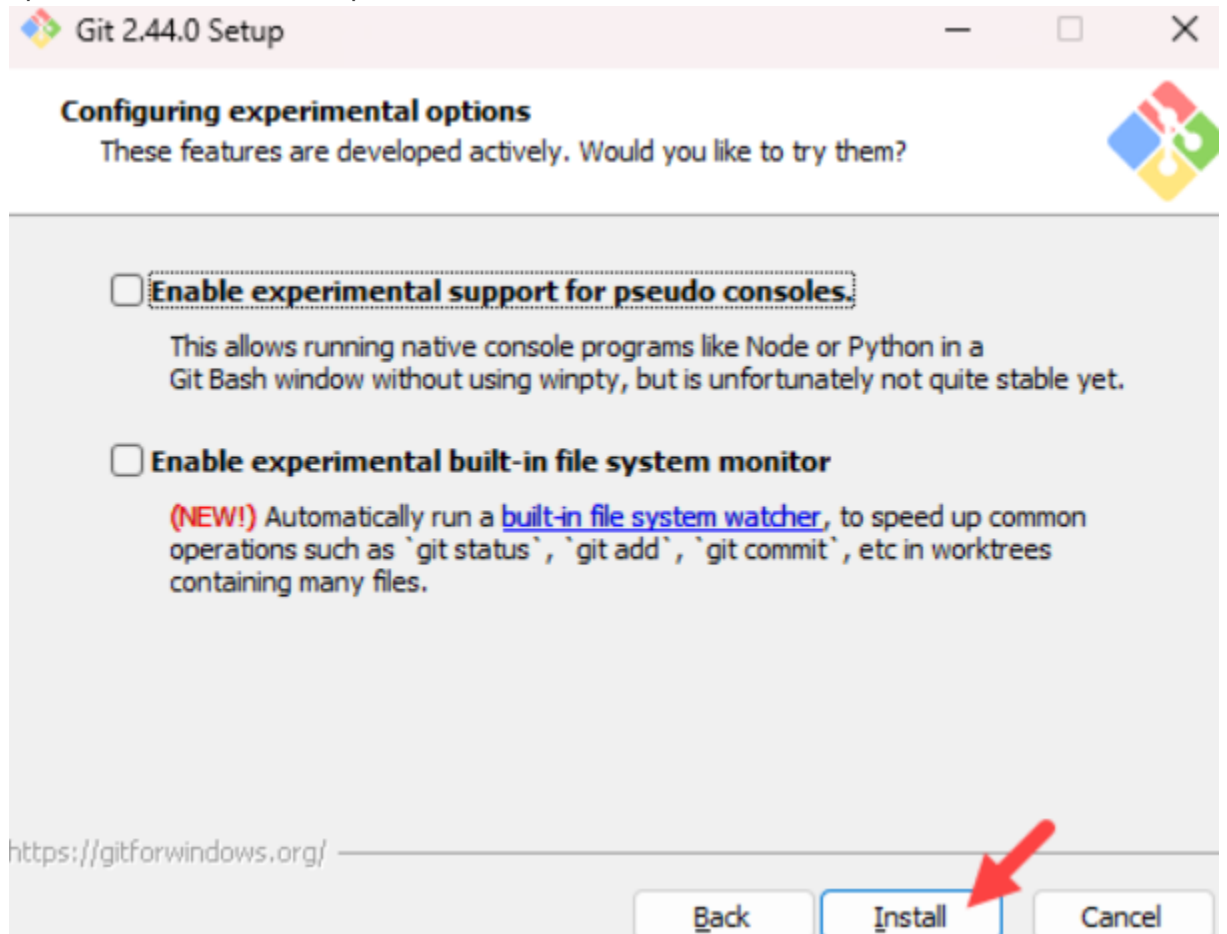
Git 2.44.0 Setup

Configuring experimental options

These features are developed actively. Would you like to try them?

Enable experimental support for pseudo consoles.

This allows running native console programs like Node or Python in a Git Bash window without using winpty, but is unfortunately not quite stable yet.

Enable experimental built-in file system monitor

(NEW!) Automatically run a built-in file system watcher, to speed up common operations such as `git status`, `git add`, `git commit`, etc in worktrees containing many files.

https://gitforwindows.org/

Back Install Cancel